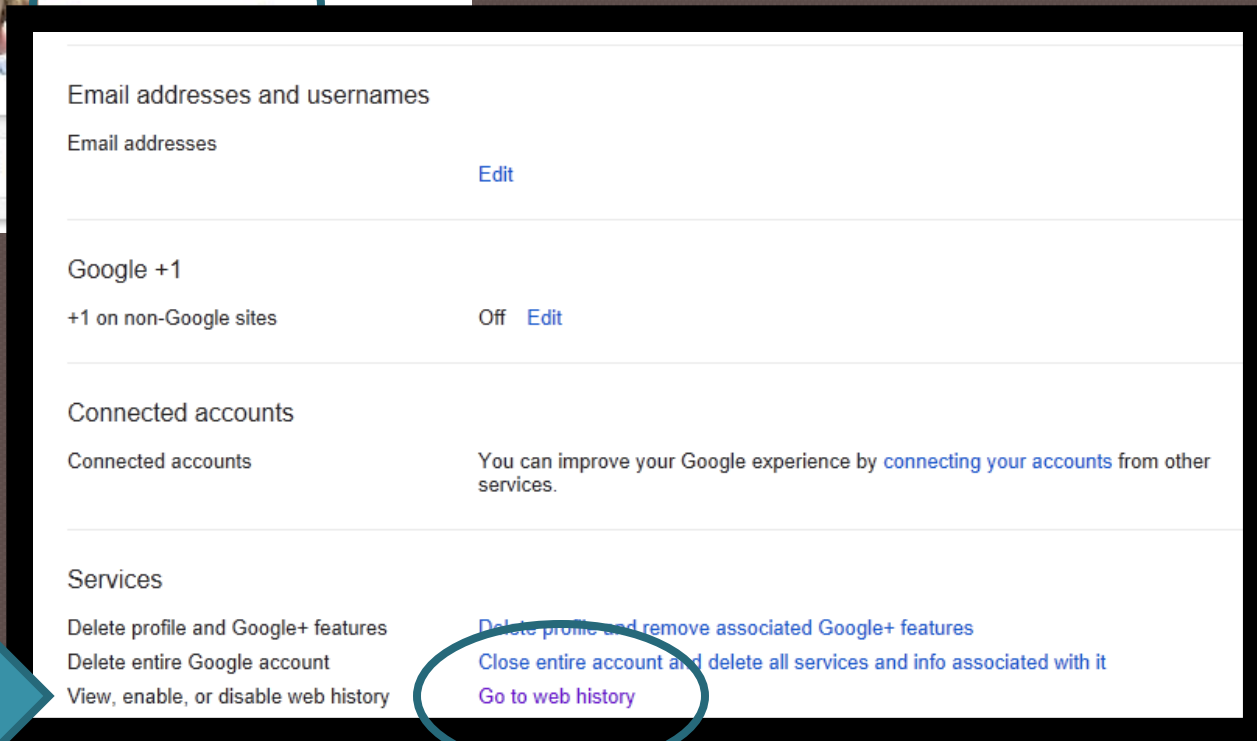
Email addresses and usernames

Email addresses

Edit

Google +1

+1 on non-Google sites

Off Edit

Connected accounts

Connected accounts

You can improve your Google experience by connecting your accounts from other services.

Services

Delete profile and Google+ features

Delete profile and remove associated Google+ features

Delete entire Google account

Close entire account and delete all services and info associated with it

View, enable, or disable web history

Go to web history